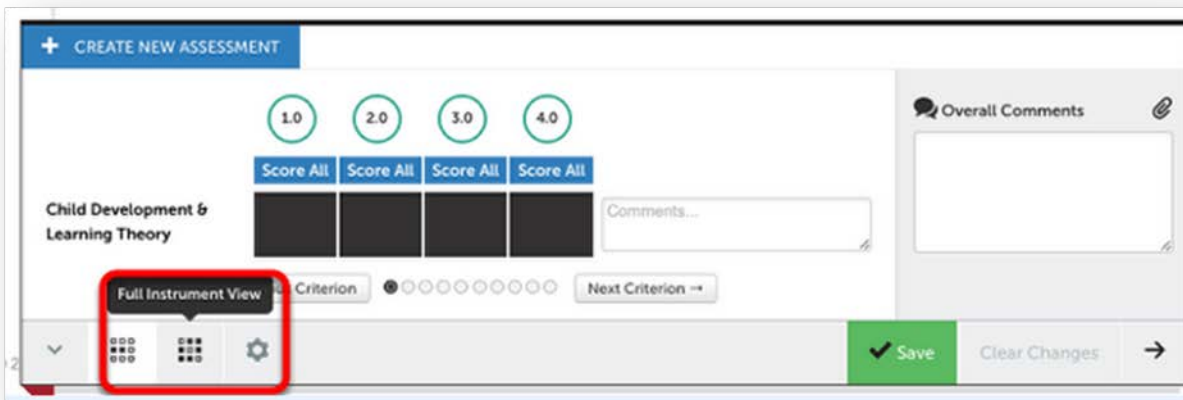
+ CREATE NEW ASSESSMENT

1.0 2.0 3.0 4.0

Score All Score All Score All Score All

Child Development & Learning Theory

Comments...

Overall Comments

Full Instrument View

Criterion

Next Criterion →

Save

Clear Changes

→